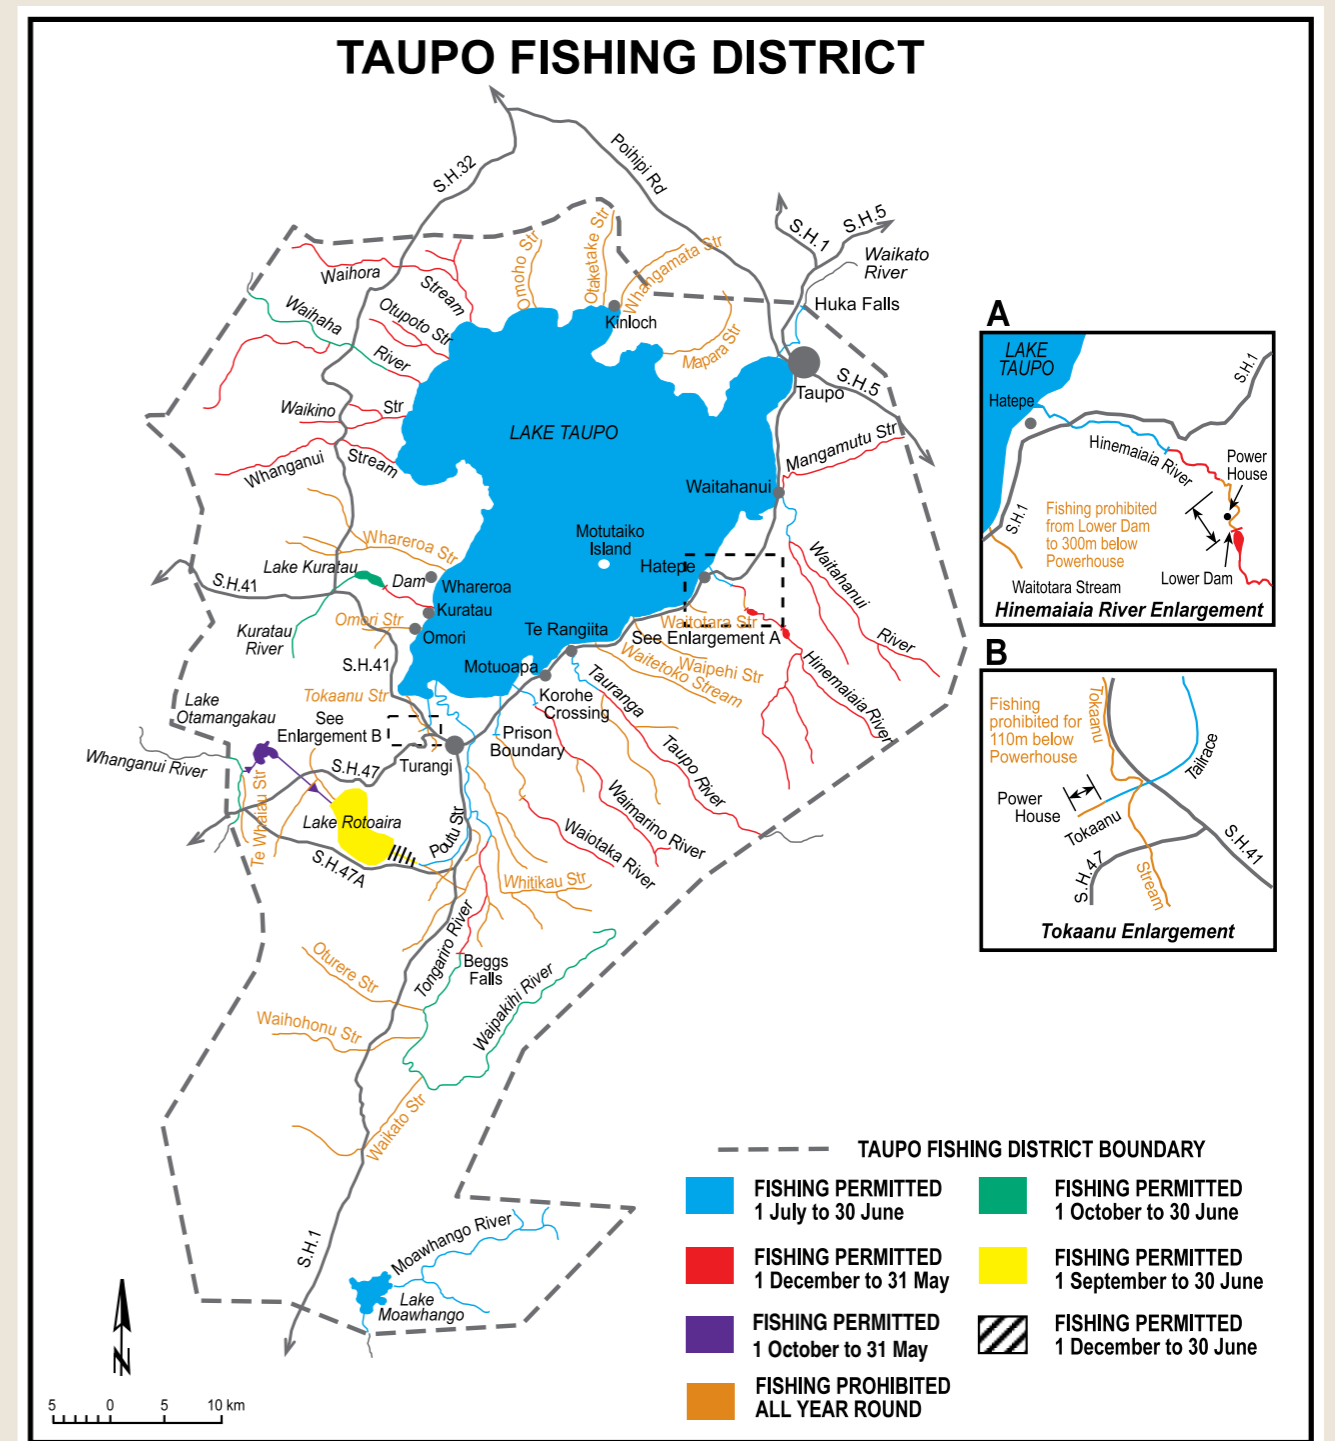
TAUPO FISHING DISTRICT

S.H.32
Poihipi Rd
S.H.1
S.H.5
Waikato River
Huka Falls
Taupo
S.H.5
Waihora
Stream
Omoho Str
Otaketake Str
Whangamata Str
Kinloch
Mapara Str
Waihaha
Otupoto Str
River
Waikino
Str
LAKE TAUPO
Whanganui
Stream
Mangamutu Str
Waitahanui
Motutaiko Island
Whareroa Str
Hatepe
Lake Kuratau
Dam
Whareroa
S.H.41
Kuratau
Kuratau River
Omori Str
Omori
Te Rangiita
Waitotara Str
See Enlargement A
Waitahanui
River
S.H.41
Motuoapa
Waipehi Str
Waitetoko Stream
Tokaanu Str
Korohe Crossing
Tauranga
Hinemaiaia River
Lake Otamangakau
See Enlargement B
Prison Boundary
Taupo River
Whanganui River
S.H.47
Turangi
Te Whaiau Str
Lake Rotoaira
Poutu Str
Waimarino River
Waiotaka River
S.H.47A
Whitikau Str
Tongariro River
Beggs Falls
Oturere Str
Waipakihi River
Waihohonu Str
Waikato Str
S.H.1
Moawhango River
Lake Moawhango

A
LAKE TAUPO
S.H.1
Hatepe
Hinemaiaia River
Power House
S.H.1
Fishing prohibited from Lower Dam to 300m below Powerhouse
Waitotara Stream
Lower Dam
Hinemaiaia River Enlargement

B
Fishing prohibited for 110m below Powerhouse
Tokaanu
Tailrace
Power House
Tokaanu
S.H.41
S.H.47
Stream
Tokaanu Enlargement

TAUPO FISHING DISTRICT BOUNDARY
FISHING PERMITTED 1 July to 30 June
FISHING PERMITTED 1 October to 30 June
FISHING PERMITTED 1 December to 31 May
FISHING PERMITTED 1 September to 30 June
FISHING PERMITTED 1 October to 31 May
FISHING PERMITTED 1 December to 30 June
FISHING PROHIBITED ALL YEAR ROUND

N
5 0 5 10 km